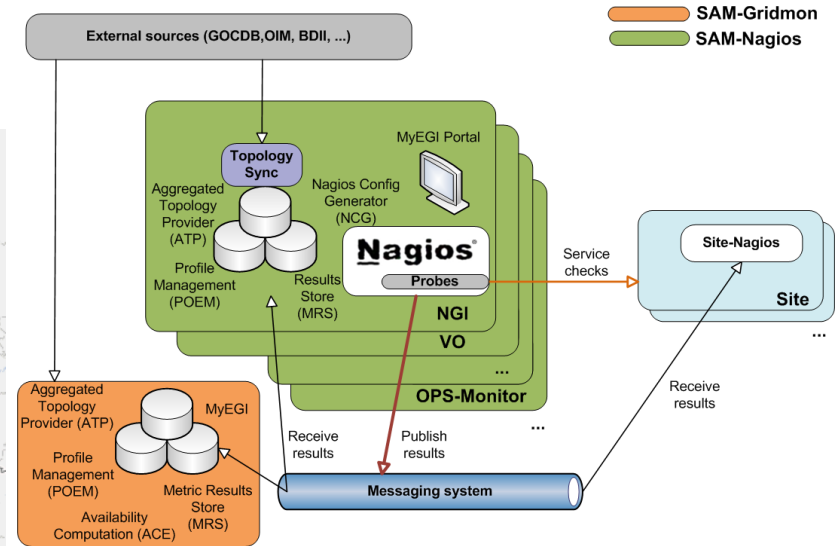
SAM-Gridmon
SAM-Nagios

External sources (GOCDB,OIM, BDII, ...)

Topology Sync

MyEGI Portal

Aggregated Topology Provider (ATP)

Nagios Config Generator (NCG)

Nagios®

Probes

Profile Management (POEM)

Results Store (MRS)

NGI

VO

...

OPS-Monitor

Service checks

Site-Nagios

Site

...

Aggregated Topology Provider (ATP)

MyEGI

Profile Management (POEM)

Metric Results Store (MRS)

Availability Computation (ACE)

Receive results

Publish results

Receive results

...

Messaging system